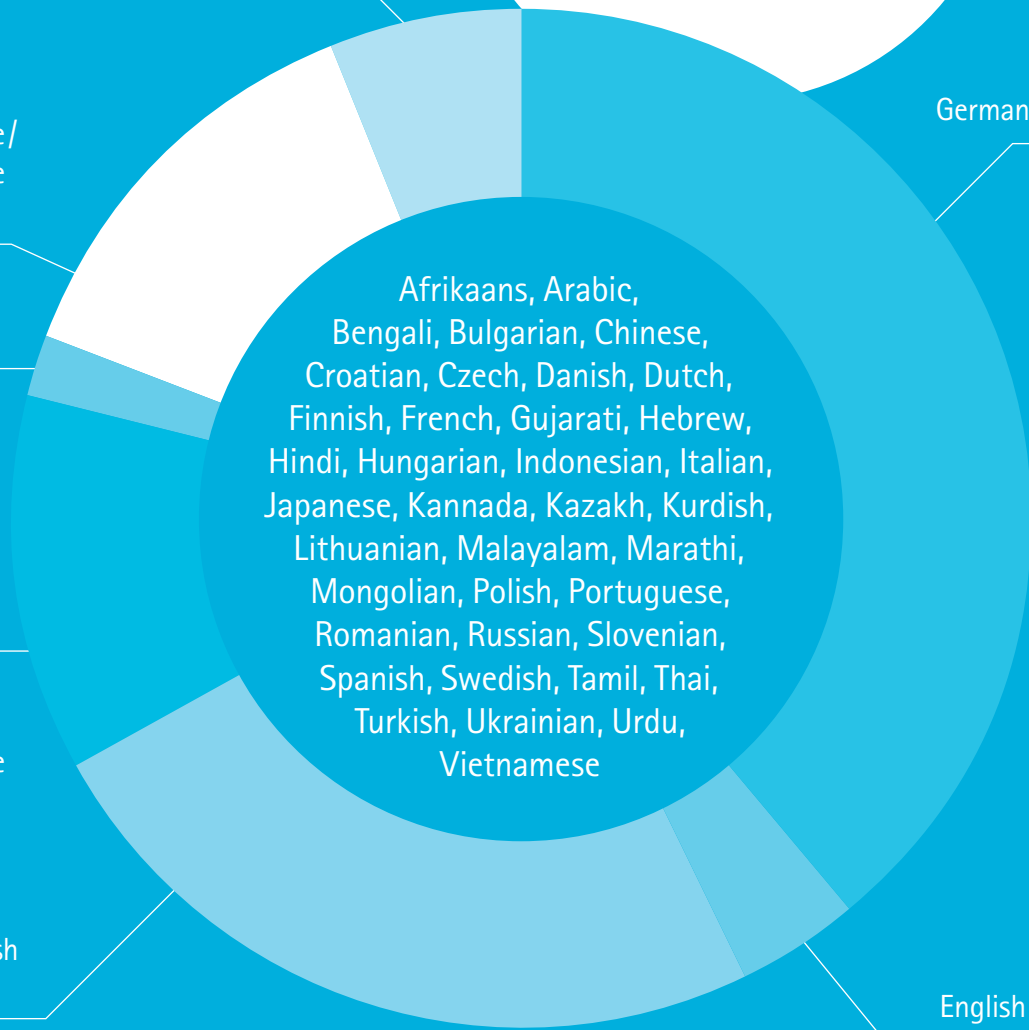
German

e/
e

Afrikaans, Arabic, Bengali, Bulgarian, Chinese, Croatian, Czech, Danish, Dutch, Finnish, French, Gujarati, Hebrew, Hindi, Hungarian, Indonesian, Italian, Japanese, Kannada, Kazakh, Kurdish, Lithuanian, Malayalam, Marathi, Mongolian, Polish, Portuguese, Romanian, Russian, Slovenian, Spanish, Swedish, Tamil, Thai, Turkish, Ukrainian, Urdu, Vietnamese

e

sh

English